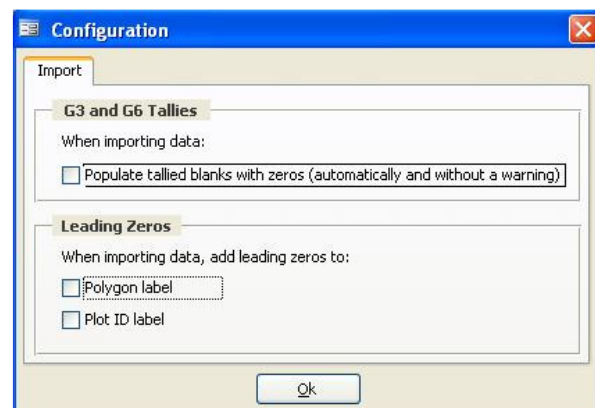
Configuration

Import

G3 and G6 Tallies

When importing data:

Populate tallied blanks with zeros (automatically and without a warning)

Leading Zeros

When importing data, add leading zeros to:

Polygon label

Plot ID label

Ok